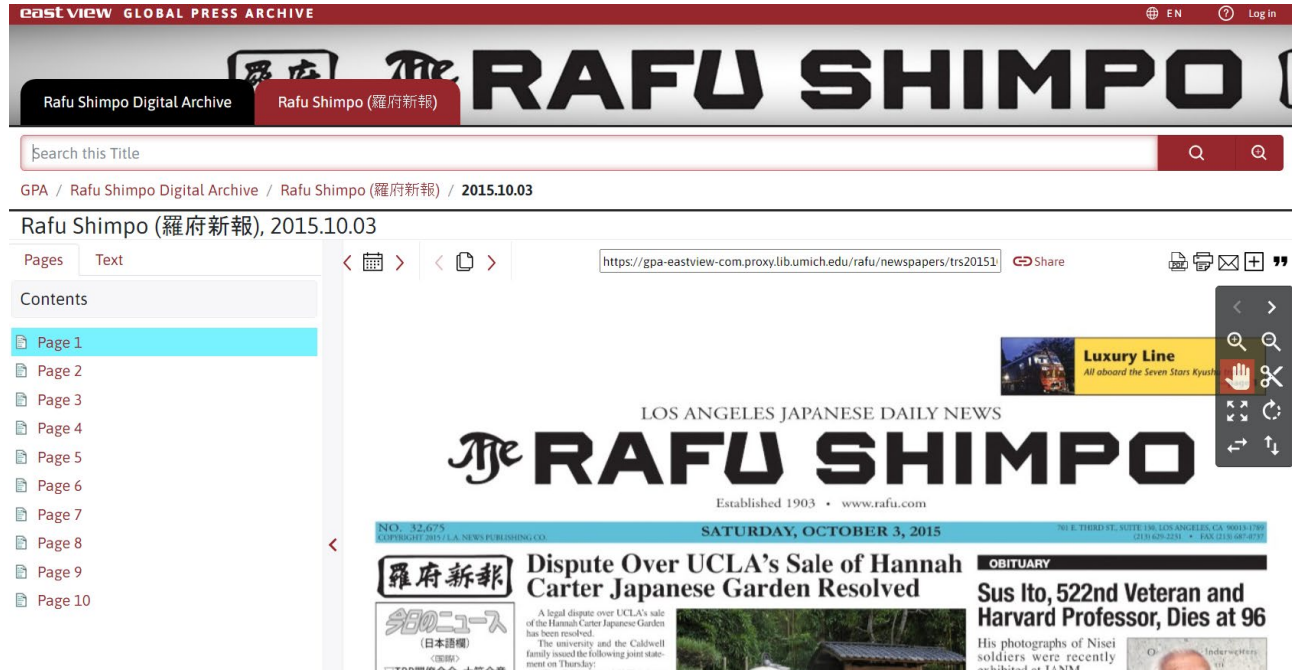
east view GLOBAL PRESS ARCHIVE

EN Log in

RAFU SHIMPO

Rafu Shimpo Digital Archive

Rafu Shimpo (羅府新報)

Search this Title

GPA / Rafu Shimpo Digital Archive / Rafu Shimpo (羅府新報) / 2015.10.03

Rafu Shimpo (羅府新報), 2015.10.03

Pages Text

Contents

Page 1
Page 2
Page 3
Page 4
Page 5
Page 6
Page 7
Page 8
Page 9
Page 10

https://gpa-eastview-com.proxy.lib.umich.edu/rafu/newspapers/trs20151

Share

Luxury Line
All aboard the Seven Stars Kyushu

LOS ANGELES JAPANESE DAILY NEWS

RAFU SHIMPO

Established 1903 • www.rafu.com

NO. 32,675
COPYRIGHT 2015 / L.A. NEWS PUBLISHING CO.

SATURDAY, OCTOBER 3, 2015

701 E. THIRD ST., SUITE 130, LOS ANGELES, CA 90013-1789 (213) 629-2231 • FAX (213) 687-0737

羅府新報

今日のニュース
(日本語欄)

Dispute Over UCLA's Sale of Hannah Carter Japanese Garden Resolved

A legal dispute over UCLA's sale of the Hannah Carter Japanese Garden has been resolved.

The university and the Caldwell family issued the following joint statement on Thursday:

OBITUARY

Sus Ito, 522nd Veteran and Harvard Professor, Dies at 96

His photographs of Nisei soldiers were recently exhibited at JANM